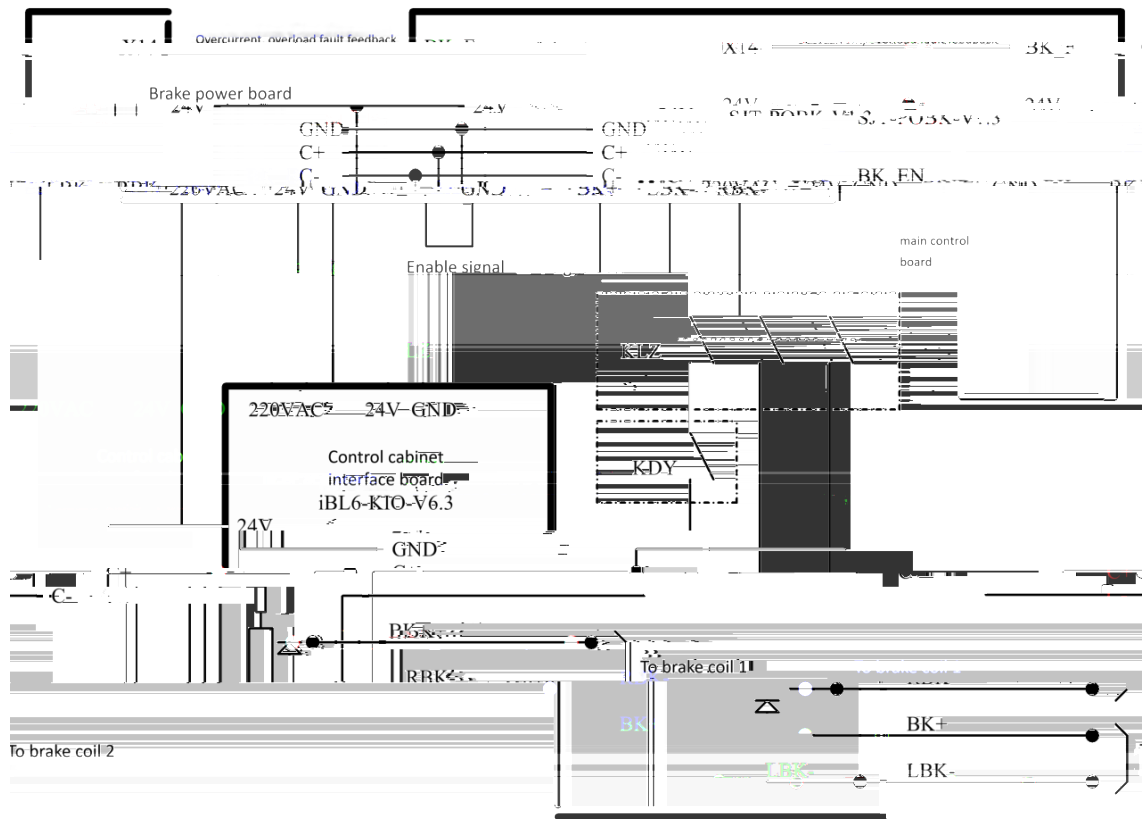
X14
Overcurrent, overload fault feedback
BK_F
X14
BK_F
Brake power board
24V
24V
24V
24V
SJT-BOBK-V1.3
GND
GND
C+
C+
C-
C-
BK_EN
220VAC
24V
GND
GND
BK
main control board
Enable signal
KLZ
220VAC
24V
GND
Control cabinet interface board
iBL6-KIO-V6.3
KDY
24V
GND
C-
BK
RBK
To brake coil 1
RBK
BK+
BK
LBK
LBK-
To brake coil 2